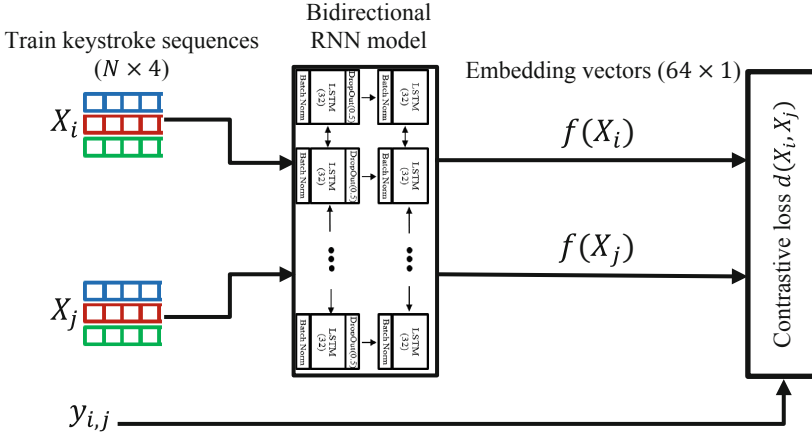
Train keystroke sequences
$(N \times 4)$

Bidirectional
RNN model

Embedding vectors $(64 \times 1)$

$X_i$

$X_j$

$y_{i,j}$

Batch Norm
LSTM (32)
DropOut(0.5)
Batch Norm
LSTM (32)

Batch Norm
LSTM (32)
DropOut(0.5)
Batch Norm
LSTM (32)

Batch Norm
LSTM (32)
DropOut(0.5)
Batch Norm
LSTM (32)

$f(X_i)$

$f(X_j)$

Contrastive loss $d(X_i, X_j)$